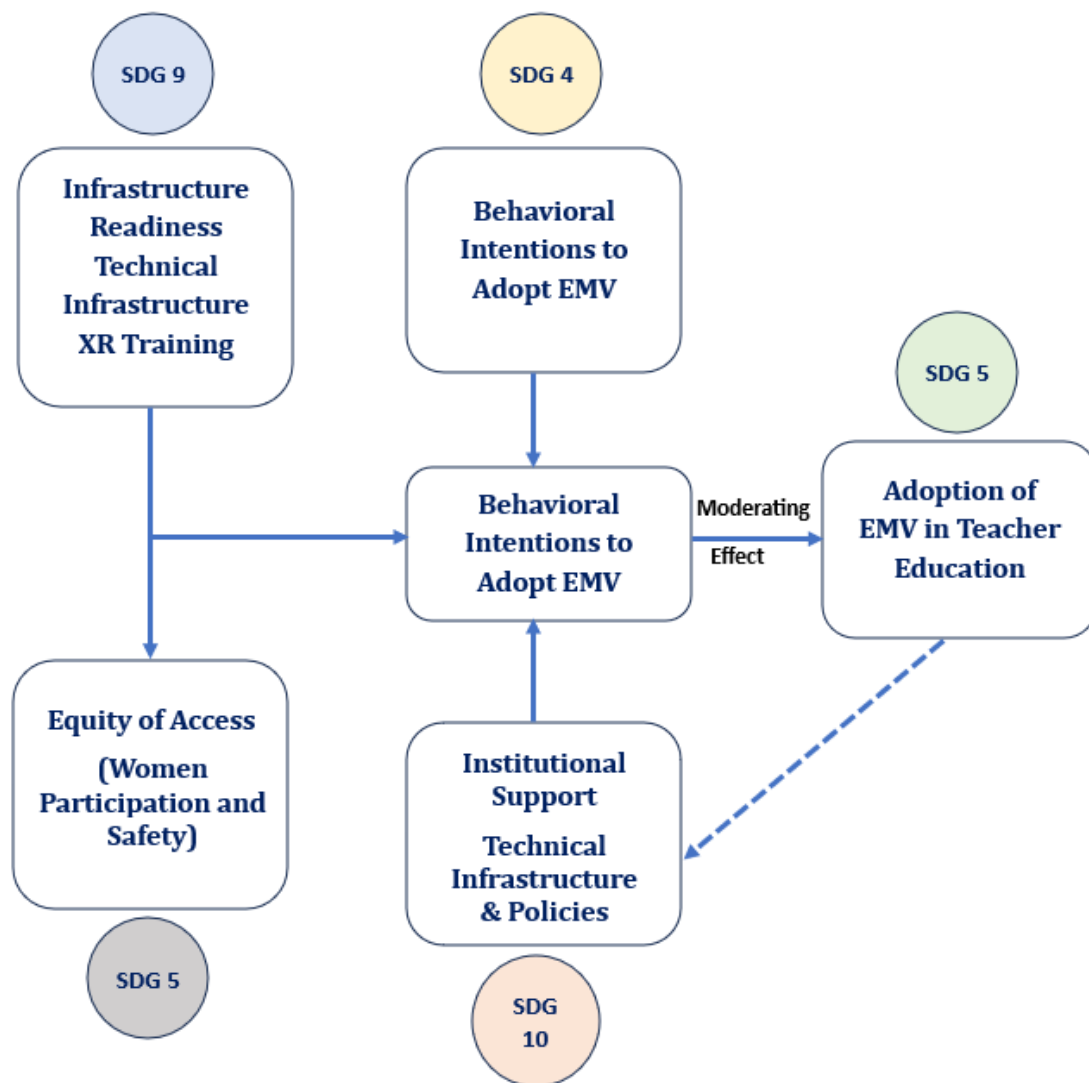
SDG 9

Infrastructure Readiness Technical Infrastructure XR Training

SDG 4

Behavioral Intentions to Adopt EMV

SDG 5

Behavioral Intentions to Adopt EMV

Moderating Effect

Adoption of EMV in Teacher Education

Equity of Access (Women Participation and Safety)

SDG 5

Institutional Support

Technical Infrastructure & Policies

SDG 10